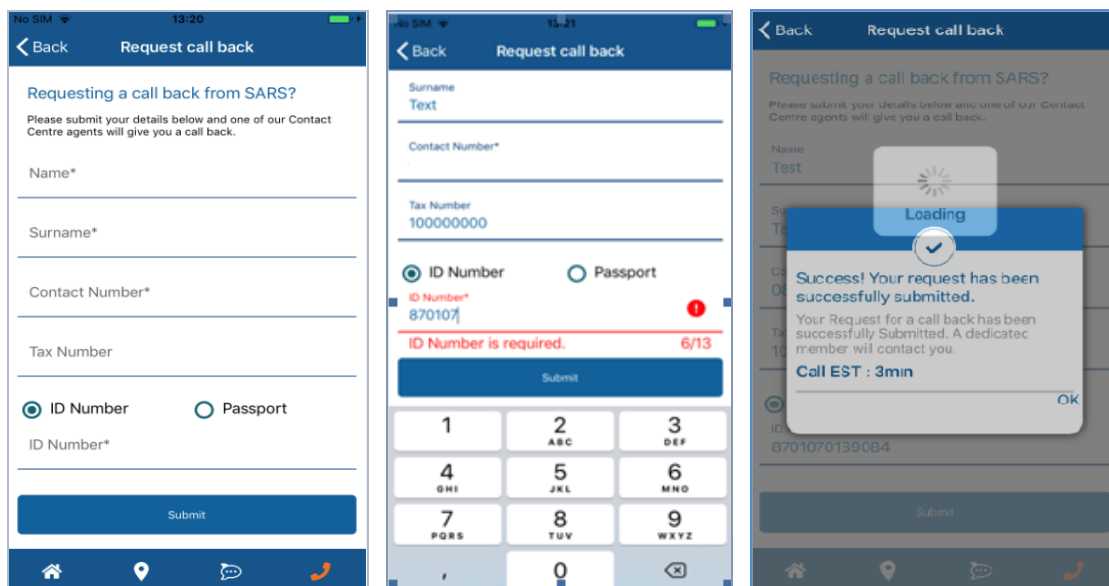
No SIM 13:20

Back Request call back

Requesting a call back from SARS?

Please submit your details below and one of our Contact Centre agents will give you a call back.

Name*

Surname*

Contact Number*

Tax Number

ID Number Passport

ID Number*

Submit

No SIM 15:21

Back Request call back

Surname
Text

Contact Number*

Tax Number
100000000

ID Number Passport

ID Number*
870107

ID Number is required. 6/13

Submit

1
2 ABC
3 DEF
4 GHI
5 JKL
6 MNO
7 PQRS
8 TUV
9 WXYZ
0

Back Request call back

Requesting a call back from SARS?

Please submit your details below and one of our Contact Centre agents will give you a call back.

Name
Test

Loading

Success! Your request has been successfully submitted.

Your Request for a call back has been successfully Submitted. A dedicatec member will contact you.

Call EST : 3min

OK

8701070139084

Submit